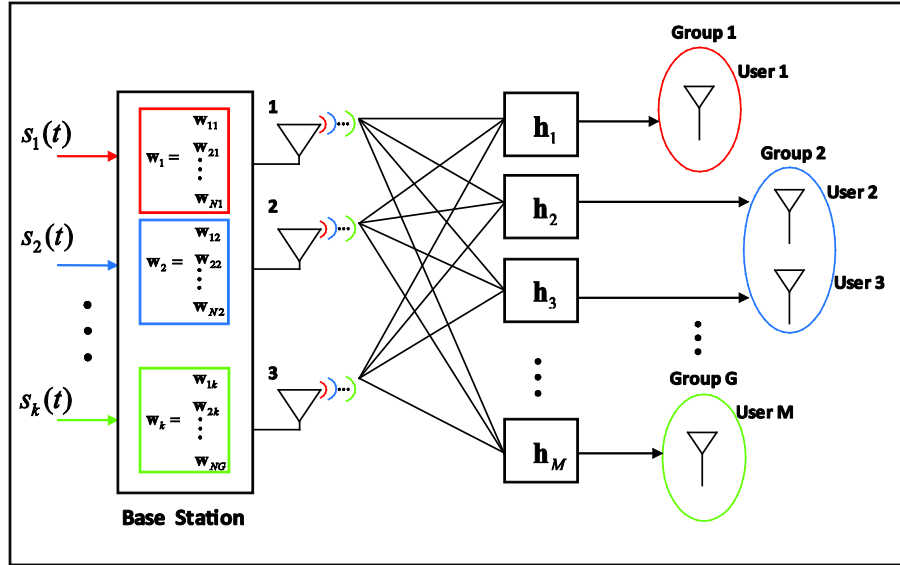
$s_1(t)$

$s_2(t)$

$s_k(t)$

$\mathbf{w}_1 = \begin{matrix} \mathbf{w}_{11} \\ \mathbf{w}_{21} \\ \vdots \\ \mathbf{w}_{N1} \end{matrix}$

$\mathbf{w}_2 = \begin{matrix} \mathbf{w}_{12} \\ \mathbf{w}_{22} \\ \vdots \\ \mathbf{w}_{N2} \end{matrix}$

$\mathbf{w}_k = \begin{matrix} \mathbf{w}_{1k} \\ \mathbf{w}_{2k} \\ \vdots \\ \mathbf{w}_{NG} \end{matrix}$

Base Station

1

2

3

$\mathbf{h}_1$

$\mathbf{h}_2$

$\mathbf{h}_3$

$\mathbf{h}_M$

Group 1

User 1

Group 2

User 2

User 3

Group G

User M